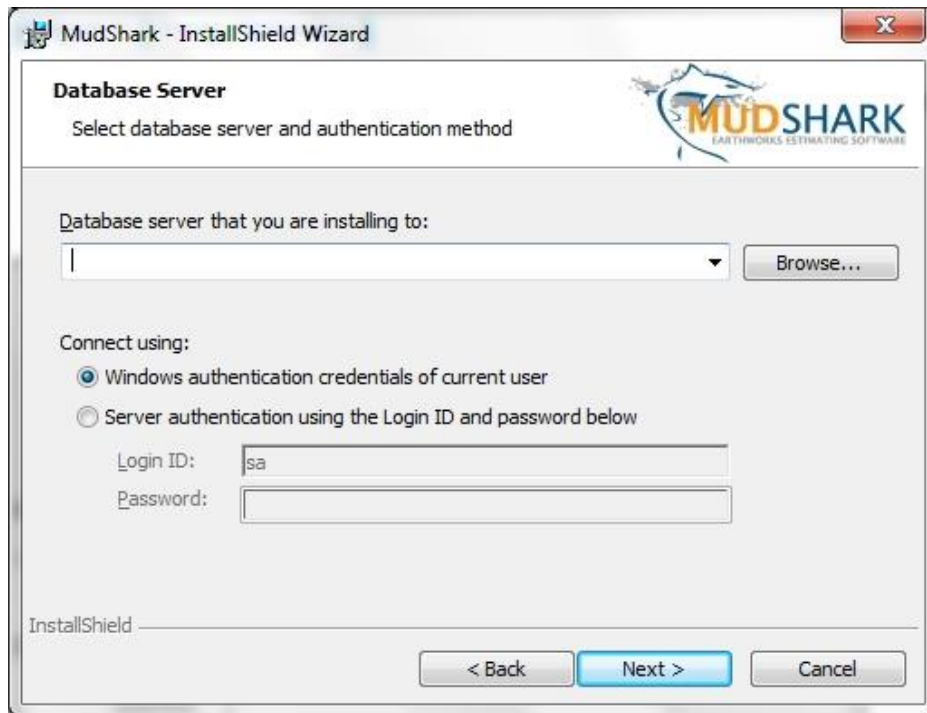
MudShark - InstallShield Wizard

Database Server
Select database server and authentication method

MUDSHARK
EARTHWORKS ESTIMATING SOFTWARE

Database server that you are installing to:

Browse...

Connect using:
Windows authentication credentials of current user
Server authentication using the Login ID and password below

Login ID: sa
Password:

InstallShield

< Back
Next >
Cancel